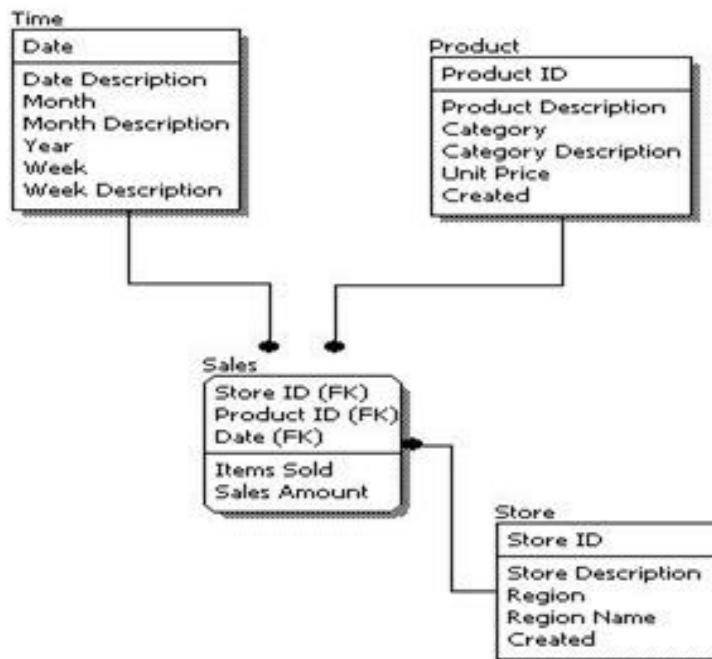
Time

Date

Date Description
Month
Month Description
Year
Week
Week Description

Product

Product ID

Product Description
Category
Category Description
Unit Price
Created

Sales

Store ID (FK)
Product ID (FK)
Date (FK)

Items Sold
Sales Amount

Store

Store ID

Store Description
Region
Region Name
Created